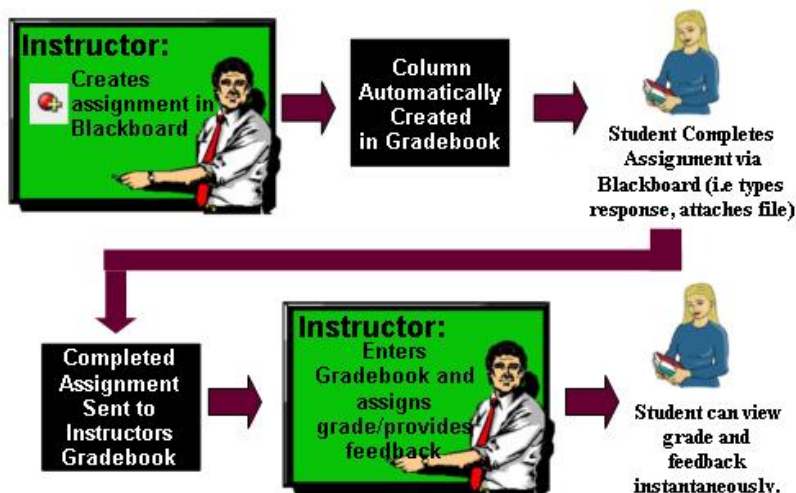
Instructor:
Creates assignment in Blackboard

Column Automatically Created in Gradebook

Student Completes Assignment via Blackboard (i.e types response, attaches file)

Completed Assignment Sent to Instructors Gradebook

Instructor:
Enters Gradebook and assigns grade/provides feedback

Student can view grade and feedback instantaneously.